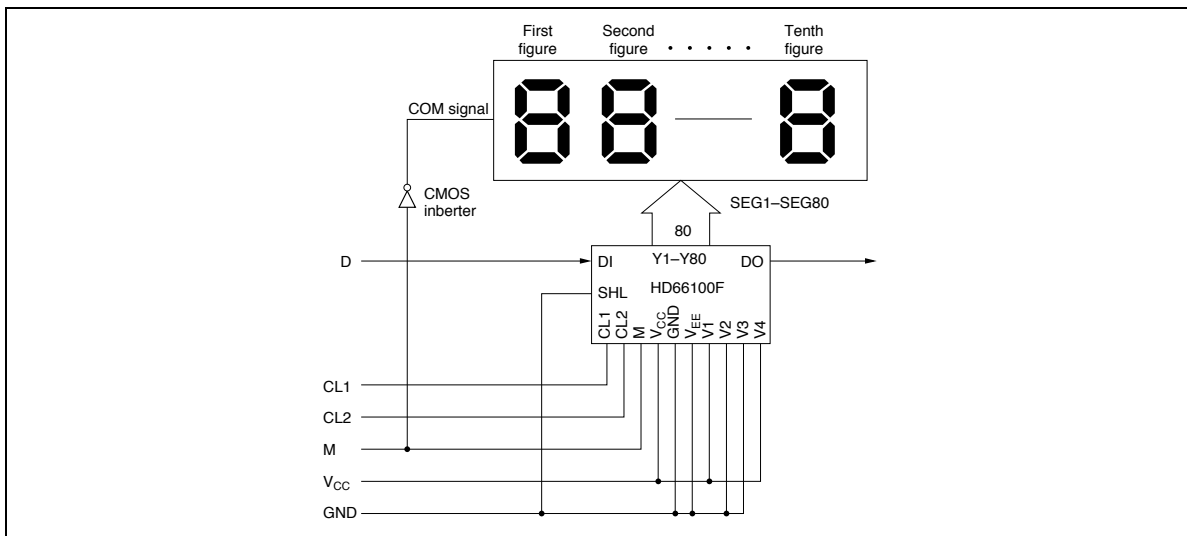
First figure

Second figure

• • • • •

Tenth figure

COM signal

CMOS inberter

SEG1–SEG80

80

D

DI

Y1–Y80

DO

SHL

HD66100F

CL1

CL2

M

$V_{CC}$

GND

$V_{EE}$

V1

V2

V3

V4

CL1

CL2

M

$V_{CC}$

GND